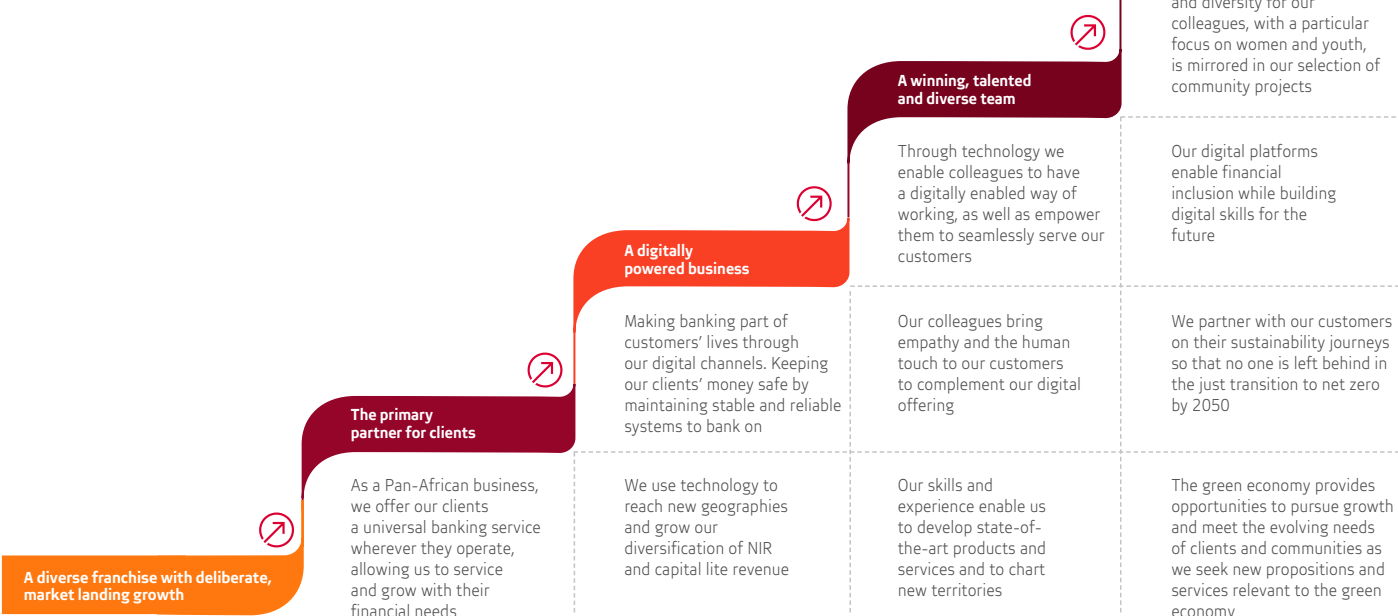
and diversity for our colleagues, with a particular focus on women and youth, is mirrored in our selection of community projects

A winning, talented and diverse team

Through technology we enable colleagues to have a digitally enabled way of working, as well as empower them to seamlessly serve our customers

Our digital platforms enable financial inclusion while building digital skills for the future

A digitally powered business

Making banking part of customers' lives through our digital channels. Keeping our clients' money safe by maintaining stable and reliable systems to bank on

Our colleagues bring empathy and the human touch to our customers to complement our digital offering

We partner with our customers on their sustainability journeys so that no one is left behind in the just transition to net zero by 2050

The primary partner for clients

As a Pan-African business, we offer our clients a universal banking service wherever they operate, allowing us to service and grow with their financial needs

We use technology to reach new geographies and grow our diversification of NIR and capital lite revenue

Our skills and experience enable us to develop state-of-the-art products and services and to chart new territories

The green economy provides opportunities to pursue growth and meet the evolving needs of clients and communities as we seek new propositions and services relevant to the green economy

A diverse franchise with deliberate, market landing growth